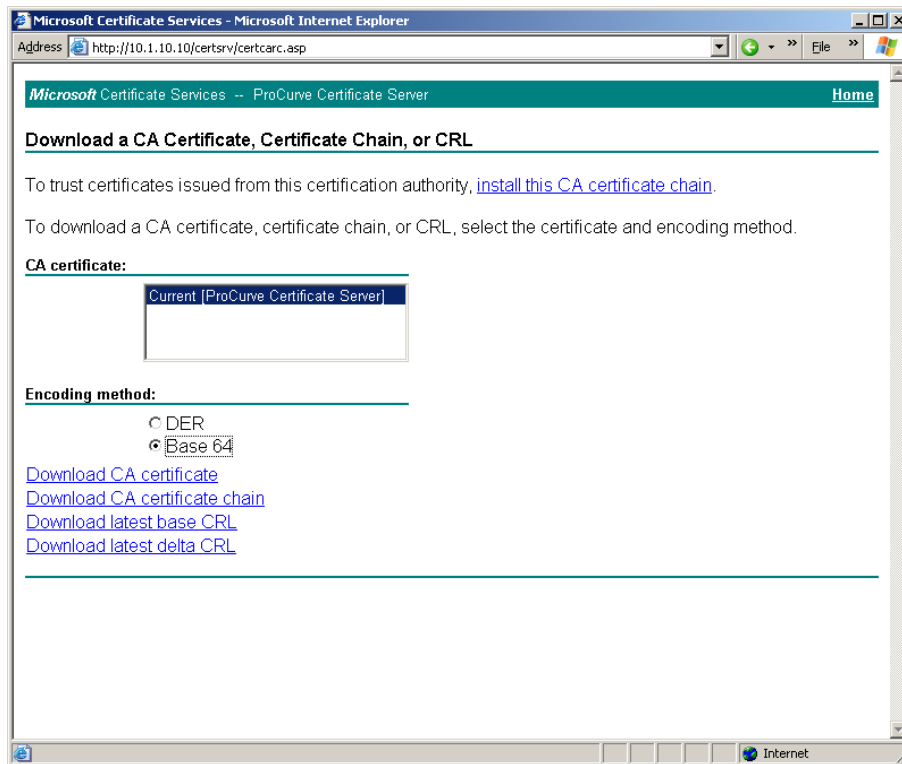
Microsoft Certificate Services - Microsoft Internet Explorer

Address http://10.1.10.10/certsrv/certcarc.asp

File

Microsoft Certificate Services -- ProCurve Certificate Server

Home

Download a CA Certificate, Certificate Chain, or CRL

To trust certificates issued from this certification authority, install this CA certificate chain.

To download a CA certificate, certificate chain, or CRL, select the certificate and encoding method.

CA certificate:

Current [ProCurve Certificate Server]

Encoding method:

DER

Base 64

Download CA certificate

Download CA certificate chain

Download latest base CRL

Download latest delta CRL

Internet